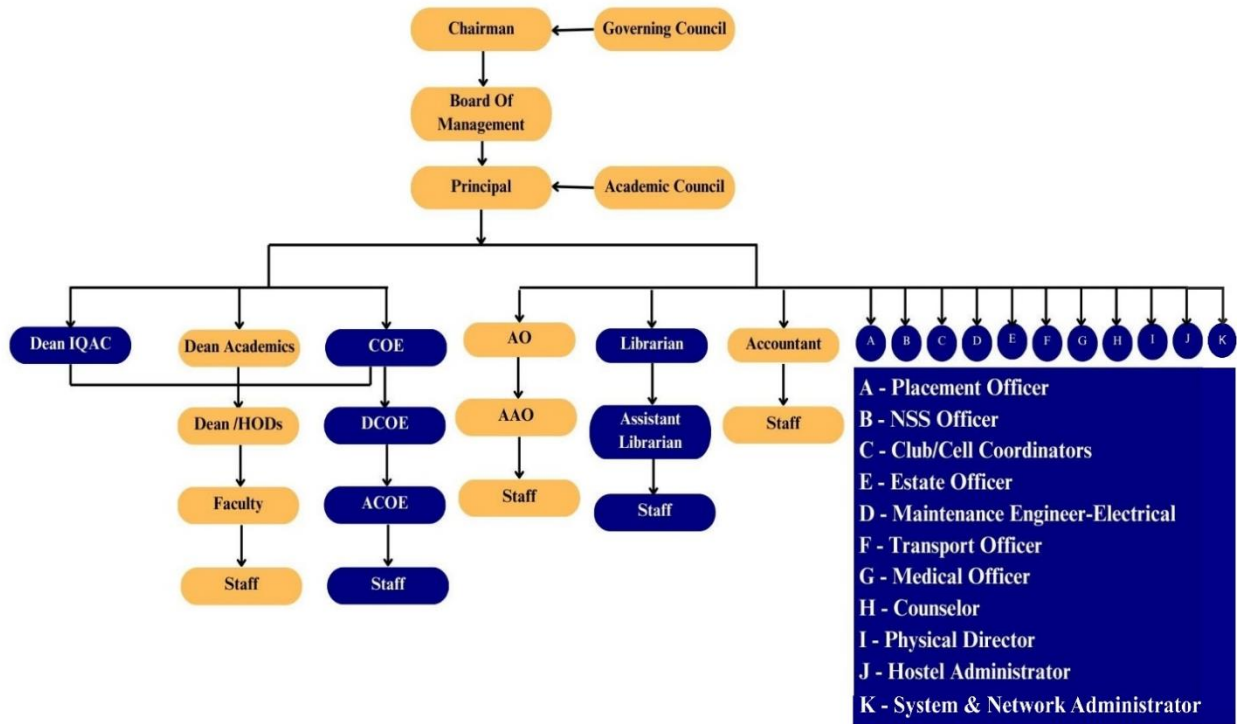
Chairman
Governing Council
Board Of Management
Principal
Academic Council

Dean IQAC
Dean Academics
COE
Dean /HODs
Faculty
Staff
DCOE
ACOE
Staff

AO
AAO
Staff

Librarian
Assistant Librarian
Staff

Accountant
Staff

A B C D E F G H I J K

A - Placement Officer
B - NSS Officer
C - Club/Cell Coordinators
E - Estate Officer
D - Maintenance Engineer-Electrical
F - Transport Officer
G - Medical Officer
H - Counselor
I - Physical Director
J - Hostel Administrator
K - System & Network Administrator